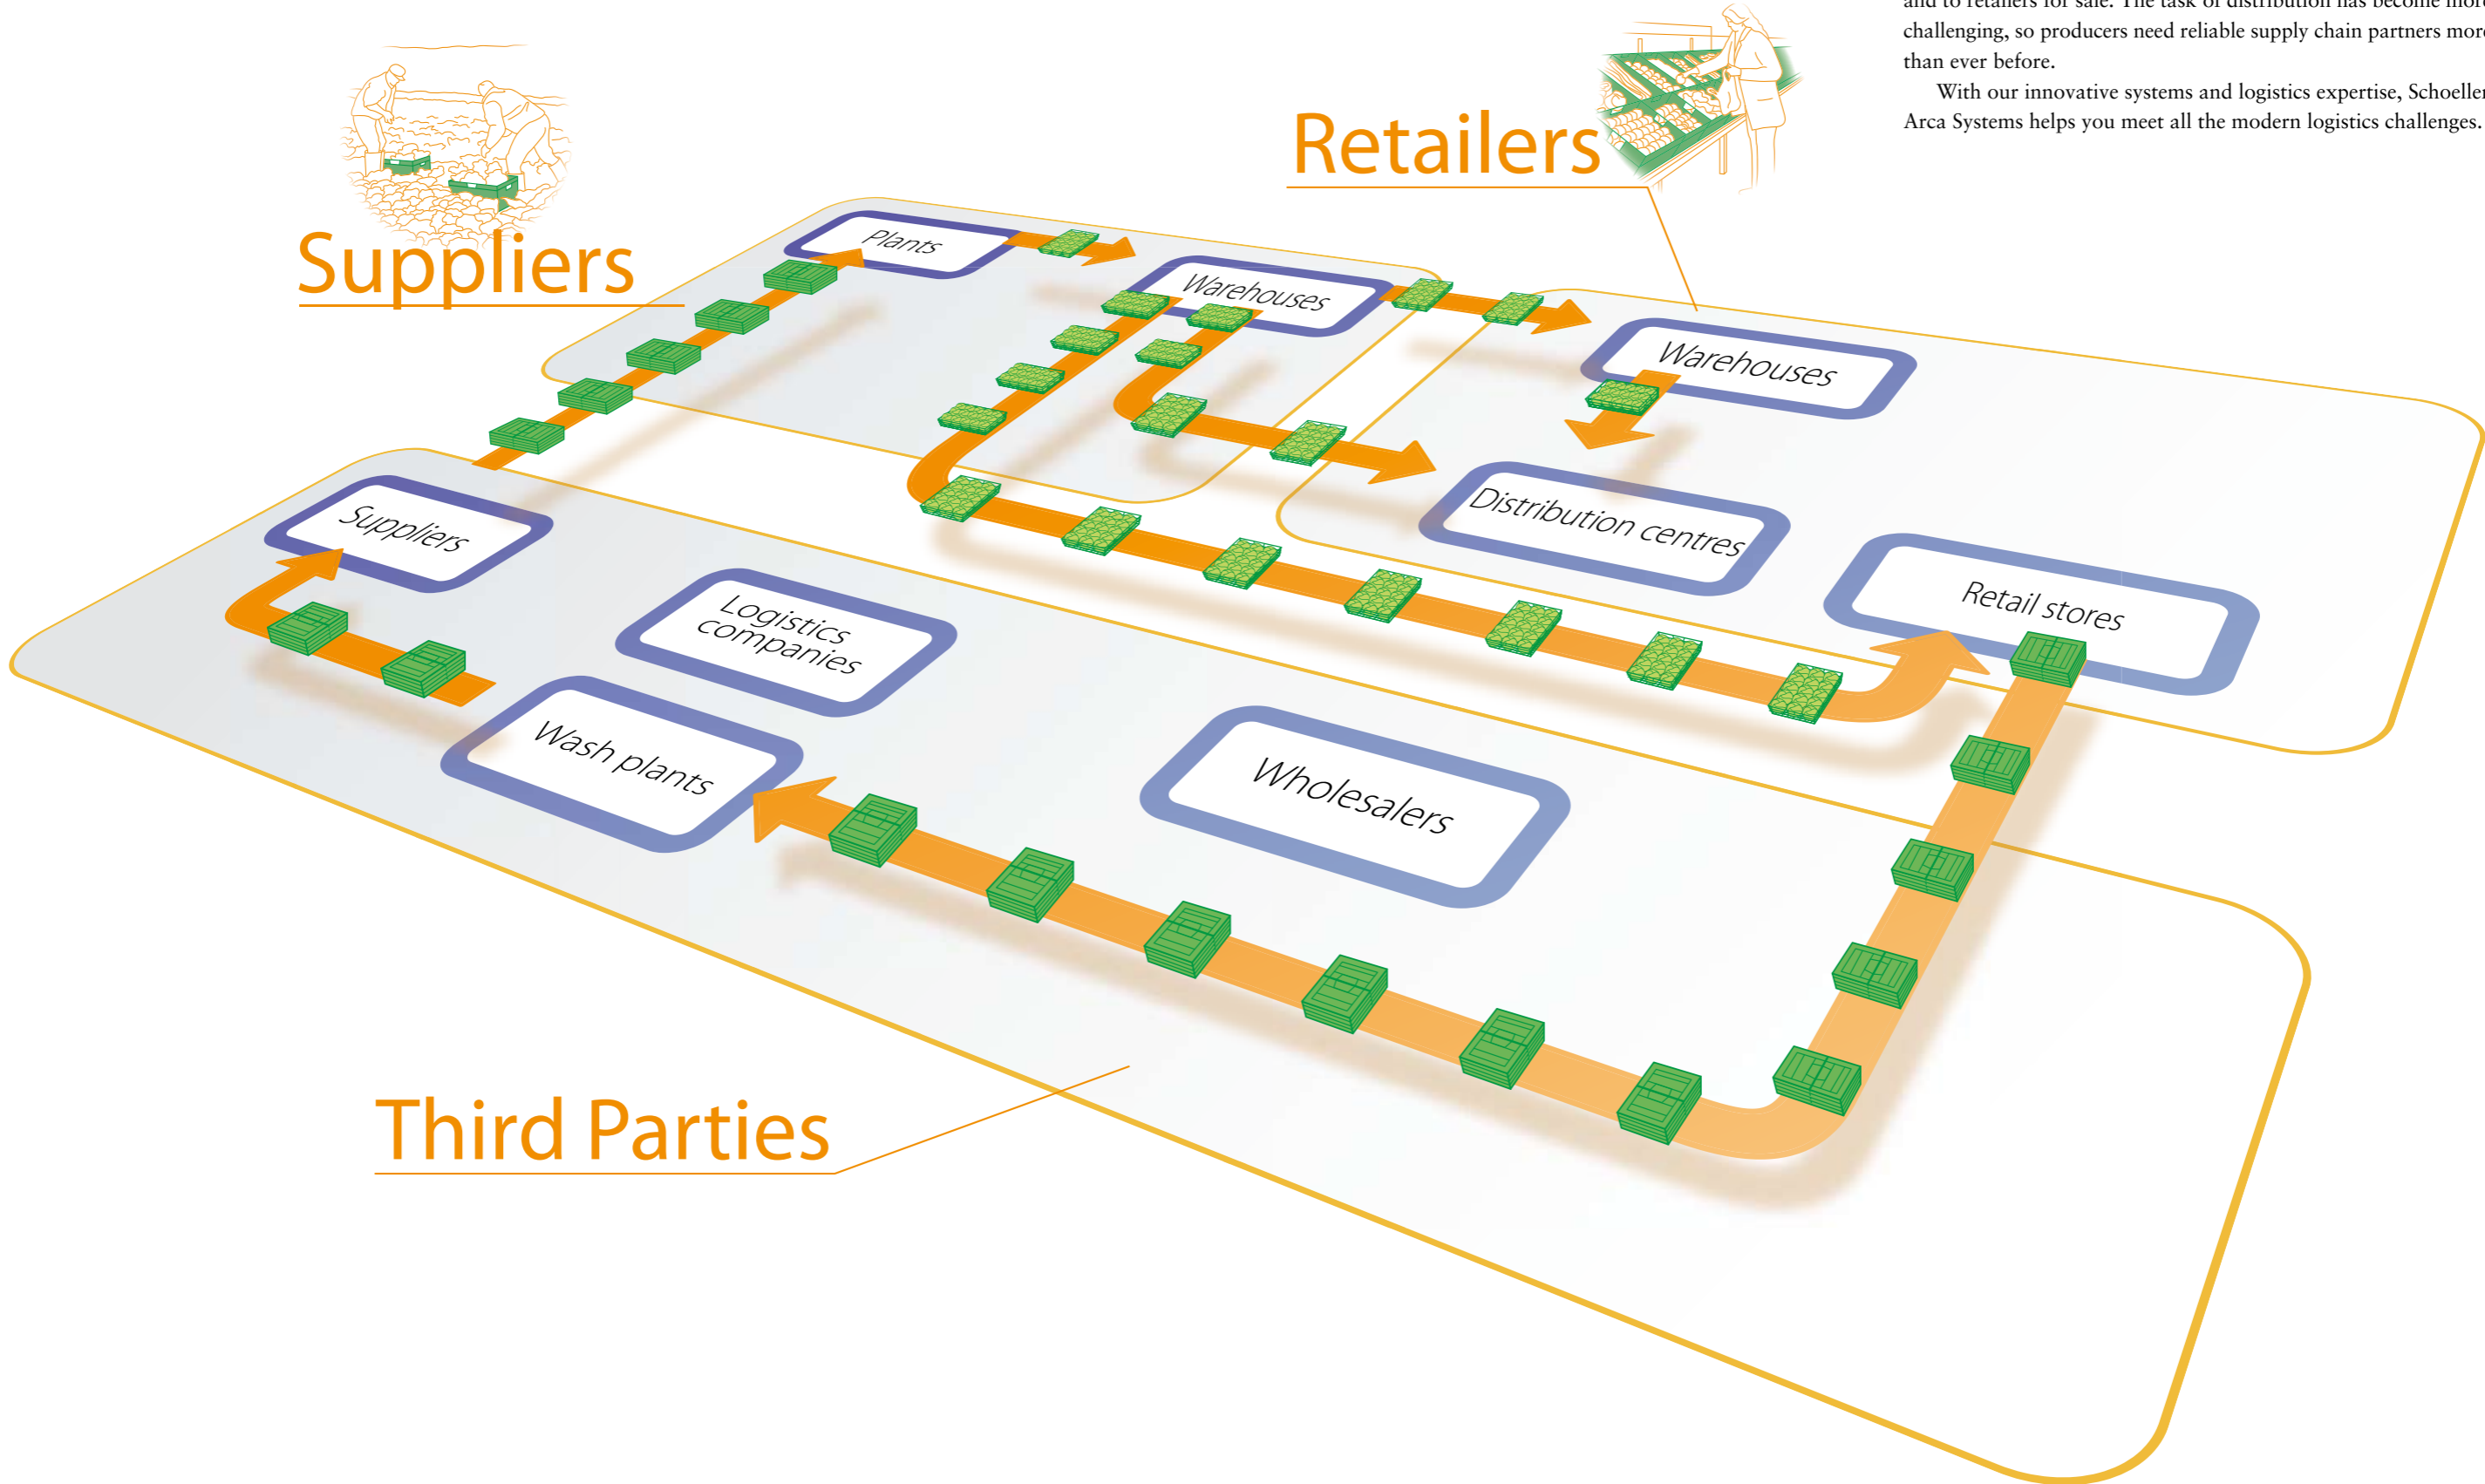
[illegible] and to retailers for sale. The task of distribution has become more challenging, so producers need reliable supply chain partners more than ever before.

With our innovative systems and logistics expertise, Schoeller Arca Systems helps you meet all the modern logistics challenges.

Retailers

Suppliers

Plants

Warehouses

Warehouses

Distribution centres

Retail stores

Suppliers

Logistics companies

Wash plants

Wholesalers

Third Parties